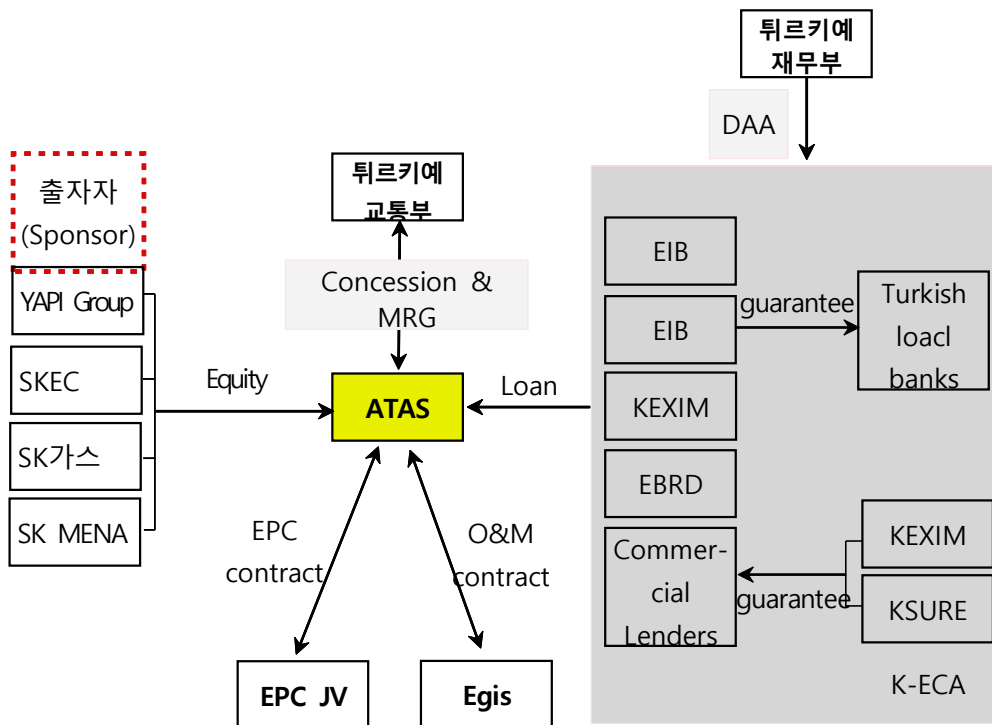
튀르키예 재무부

DAA

출자자 (Sponsor)

튀르키예 교통부

YAPI Group

SKEC

SK가스

SK MENA

Equity

Concession & MRG

ATAS

Loan

EIB

EIB

guarantee

Turkish loacl banks

KEXIM

EBRD

Commercial Lenders

guarantee

KEXIM

KSURE

K-ECA

EPC contract

O&M contract

EPC JV

Egis